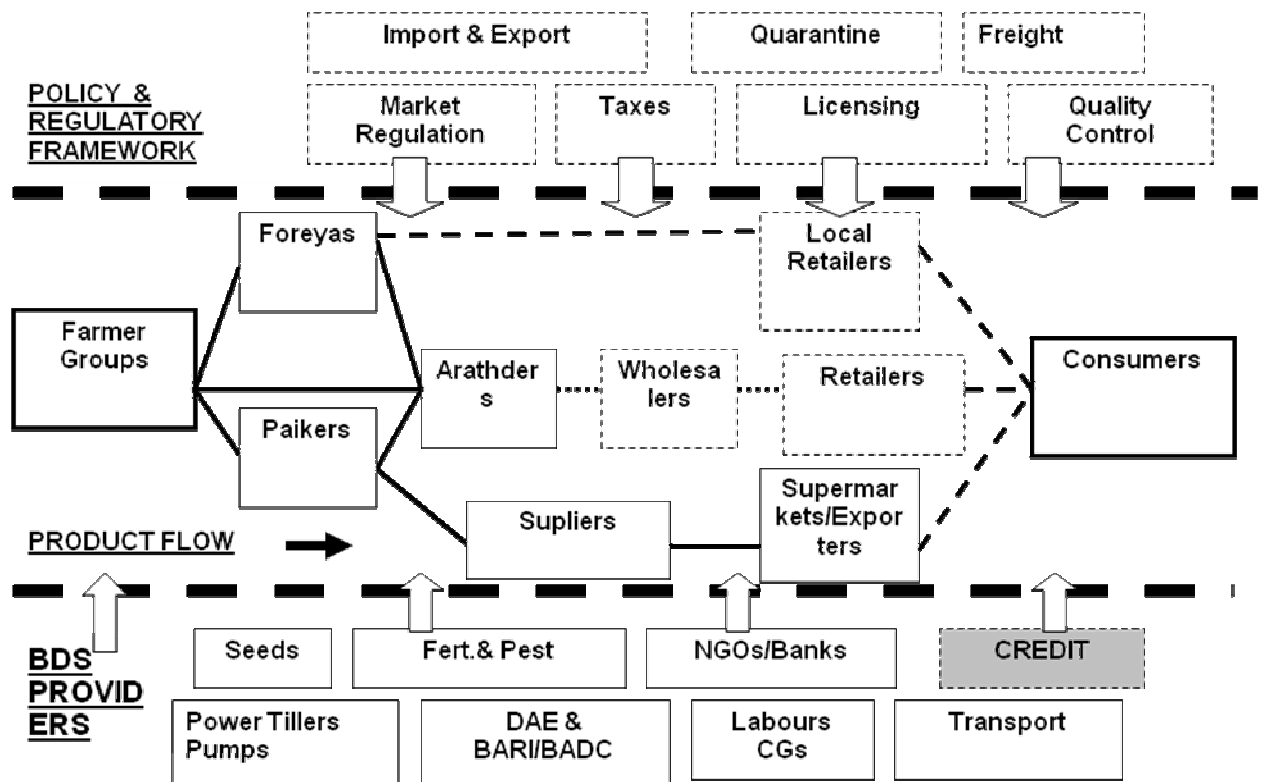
Import & Export

Quarantine

Freight

POLICY & REGULATORY FRAMEWORK

Market Regulation

Taxes

Licensing

Quality Control

Foreyas

Local Retailers

Farmer Groups

Arathders

Wholesalers

Retailers

Consumers

Paikers

Supliers

Supermarkets/Exporters

PRODUCT FLOW

BDS PROVIDERS

Seeds

Fert.& Pest

NGOs/Banks

CREDIT

Power Tillers Pumps

DAE & BARI/BADC

Labours CGs

Transport